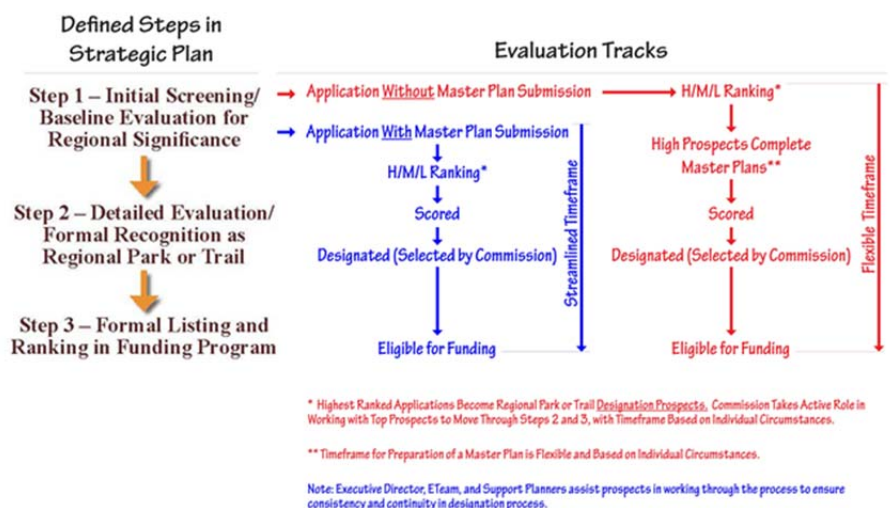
Defined Steps in Strategic Plan

Evaluation Tracks

Step 1 – Initial Screening/ Baseline Evaluation for Regional Significance

Step 2 – Detailed Evaluation/ Formal Recognition as Regional Park or Trail

Step 3 – Formal Listing and Ranking in Funding Program

Application Without Master Plan Submission

H/M/L Ranking*

High Prospects Complete Master Plans**

Scored

Designated (Selected by Commission)

Eligible for Funding

Flexible Timeframe

Application With Master Plan Submission

H/M/L Ranking*

Scored

Designated (Selected by Commission)

Eligible for Funding

Streamlined Timeframe

* Highest Ranked Applications Become Regional Park or Trail Designation Prospects. Commission Takes Active Role in Working with Top Prospects to Move Through Steps 2 and 3, with Timeframe Based on Individual Circumstances.

** Timeframe for Preparation of a Master Plan is Flexible and Based on Individual Circumstances.

Note: Executive Director, ETeam, and Support Planners assist prospects in working through the process to ensure consistency and continuity in designation process.